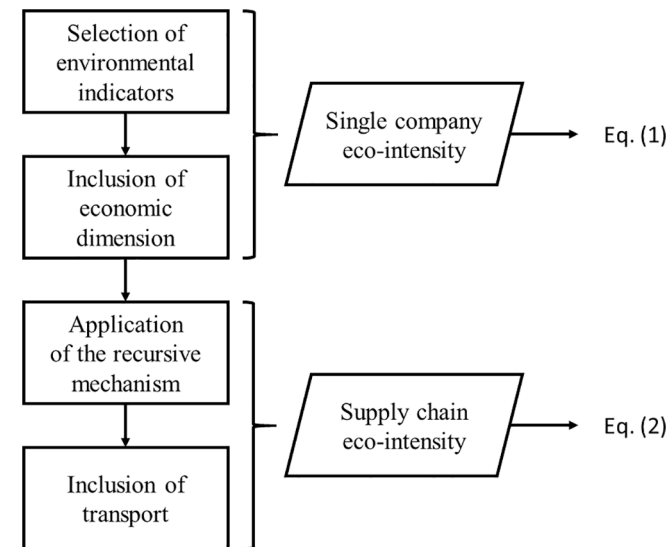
Selection of environmental indicators

Inclusion of economic dimension

Single company eco-intensity

Eq. (1)

Application of the recursive mechanism

Inclusion of transport

Supply chain eco-intensity

Eq. (2)